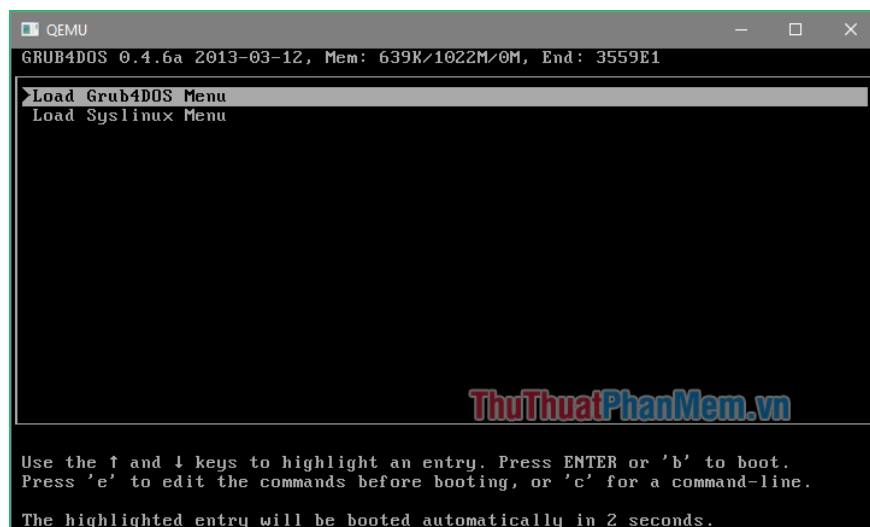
QEMU

GRUB4DOS 0.4.6a 2013-03-12, Mem: 639K/1022M/0M, End: 3559E1

Load Grub4DOS Menu
Load Syslinux Menu

ThuThuatPhanMem.vn

Use the ↑ and ↓ keys to highlight an entry. Press ENTER or 'b' to boot.
Press 'e' to edit the commands before booting, or 'c' for a command-line.

The highlighted entry will be booted automatically in 2 seconds.